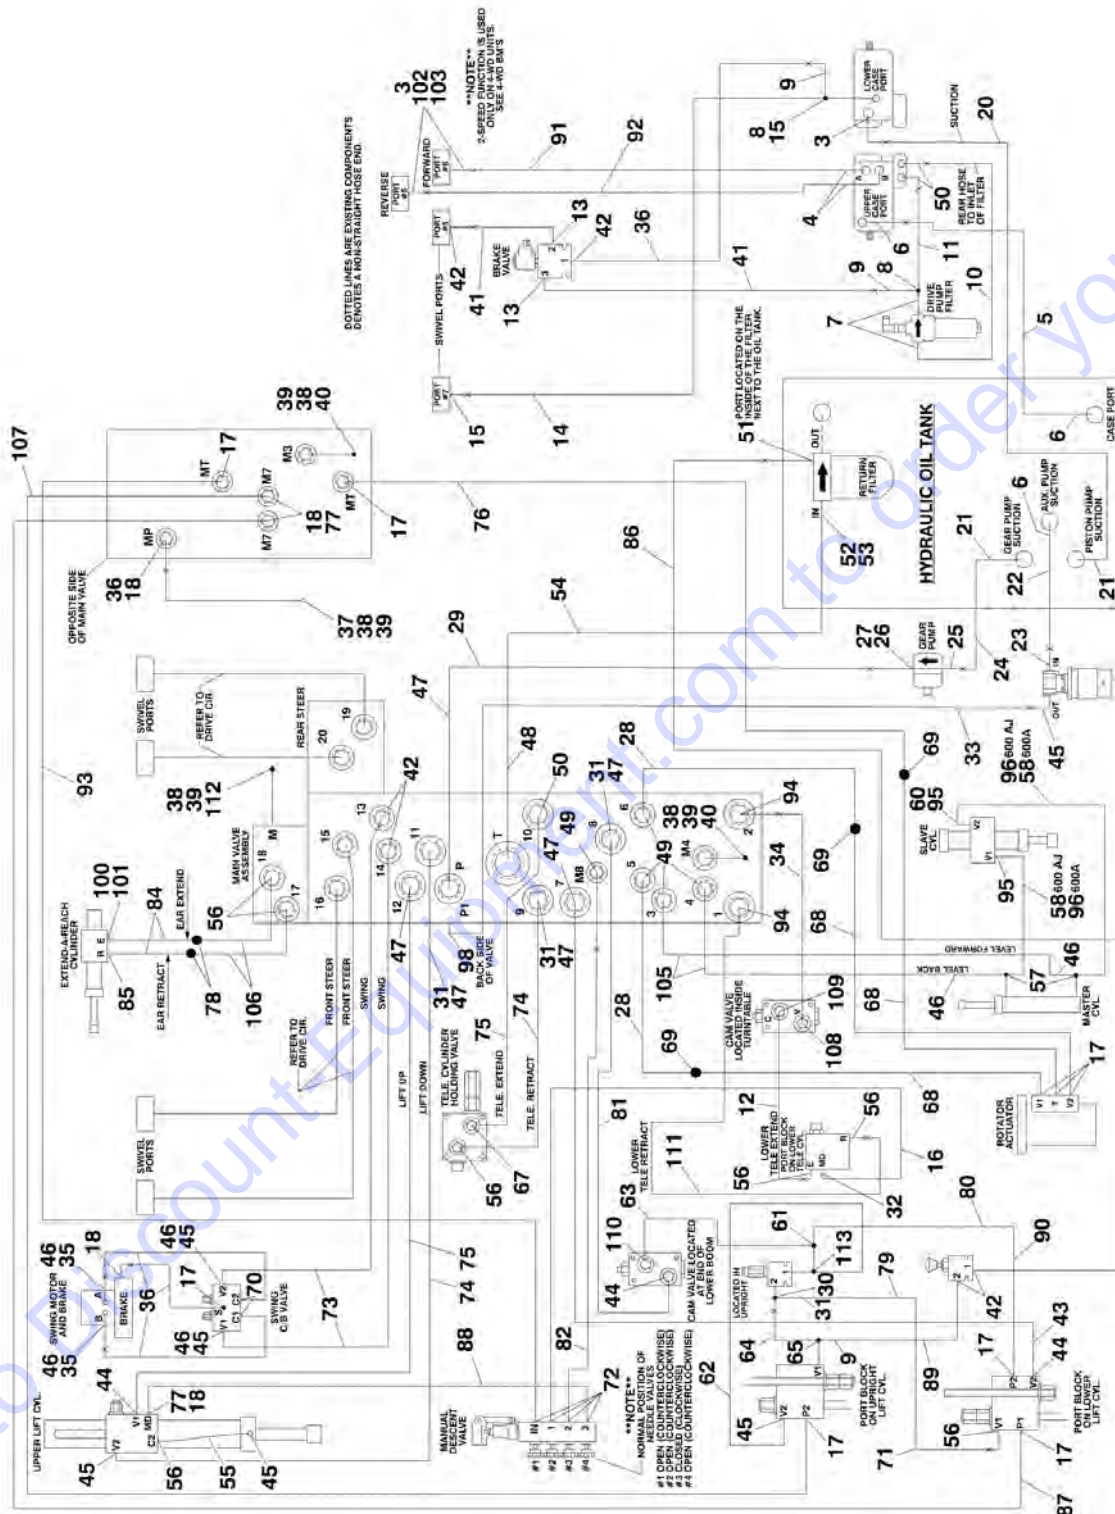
**NOTE**
2-SPEED FUNCTION IS USED ONLY ON 4-WD UNITS. SEE 4-WD BM'S

3
102
103

DOTTED LINES ARE EXISTING COMPONENTS DENOTES A NON-STRAIGHT HOSE END.

REVERSE PORT #5
FORWARD PORT #6
91
92
9
8
15
3
LOWER CASE PORT
SUCTION
20
UPPER CASE PORT
A
B
4
50
REAR HOSE TO INLET OF FILTER
13
42
36
PORT #1
BRAKE VALVE
2
1
3
42
41
13
SWIVEL PORTS
6
11
9
8
DRIVE PUMP FILTER
10
7
5
41
PORT #2
15
14
51
PORT LOCATED ON THE FILTER INSIDE OF THE OIL TANK. NEXT TO THE OIL TANK.
OUT
IN
RETURN FILTER
HYDRAULIC OIL TANK
52
53
6
CASE PORT
107
39
38
40
17
MT
M3
M7
M7
MT
18
77
17
76
MP
36
18
OPPOSITE SIDE OF MAIN VALVE
86
21
GEAR PUMP SUCTION
6
AUX. PUMP SUCTION
PISTON PUMP SUCTION
22
21
37
38
39
54
29
27
26
GEAR PUMP
25
24
23
IN
OUT
45
SWIVEL PORTS
REFER TO DRIVE CIR.
REAR STEER
20
19
47
48
93
38
39
112
42
13
50
T
28
31
47
10
6
38
39
40
M4
49
47
M8
8
49
94
2
69
33
96 600 AJ
58 600A
60
95
SLAVE CYL.
V2
V1
MAIN VALVE ASSEMBLY
M
18
15
14
11
12
P
P1
9
7
5
3
4
1
69
95
58 600 AJ
96 600A
34
94
100
101
EXTEND-A-REACH CYLINDER
R
E
84
EAR EXTEND
56
17
16
85
EAR RETRACT
78
106
REFER TO DRIVE CIR.
FRONT STEER
FRONT STEER
SWING
SWING
47
98
BACK SIDE OF VALVE
31
47
31
47
68
105
LEVEL FORWARD
LEVEL BACK
46
57
46
MASTER CYL.
109
108
CAM VALVE LOCATED INSIDE TURNTABLE
68
28
68
LIFT UP
LIFT DOWN
TELE. CYLINDER HOLDING VALVE
TELE. EXTEND
TELE. RETRACT
75
74
69
17
ROTATOR ACTUATOR
V1
T
V2
SWIVEL PORTS
56
67
81
LOWER TELE RETRACT
111
12
LOWER TELE EXTEND PORT BLOCK ON LOWER TELE CYL.
56
R
MD
E
56
16
32
80
46
35
18
SWING MOTOR AND BRAKE
B
A
BRAKE
46
45
17
36
V2
S
V1
C1
C2
70
SWING C/B VALVE
46
45
73
74
75
63
110
44
CAM VALVE LOCATED AT END OF LOWER BOOM
61
113
LOCATED IN UPRIGHT
2
1
C
31
30
79
90
2
1
42
46
35
44
UPPER LIFT CYL.
V2
V1
MD
C2
77
18
45
56
55
45
88
82
MANUAL DESCENT VALVE
IN
#1
#2
#3
#4
72
**NOTE**
NORMAL POSITION OF NEEDLE VALVES
#1 OPEN (COUNTERCLOCKWISE)
#2 OPEN (COUNTERCLOCKWISE)
#3 CLOSED (CLOCKWISE)
#4 OPEN (COUNTERCLOCKWISE)
62
64
65
9
V1
V2
P2
45
17
PORT BLOCK ON UPRIGHT LIFT CYL.
89
17
P2
V2
44
43
56
V1
P1
71
17
PORT BLOCK ON LOWER LIFT CYL.
87